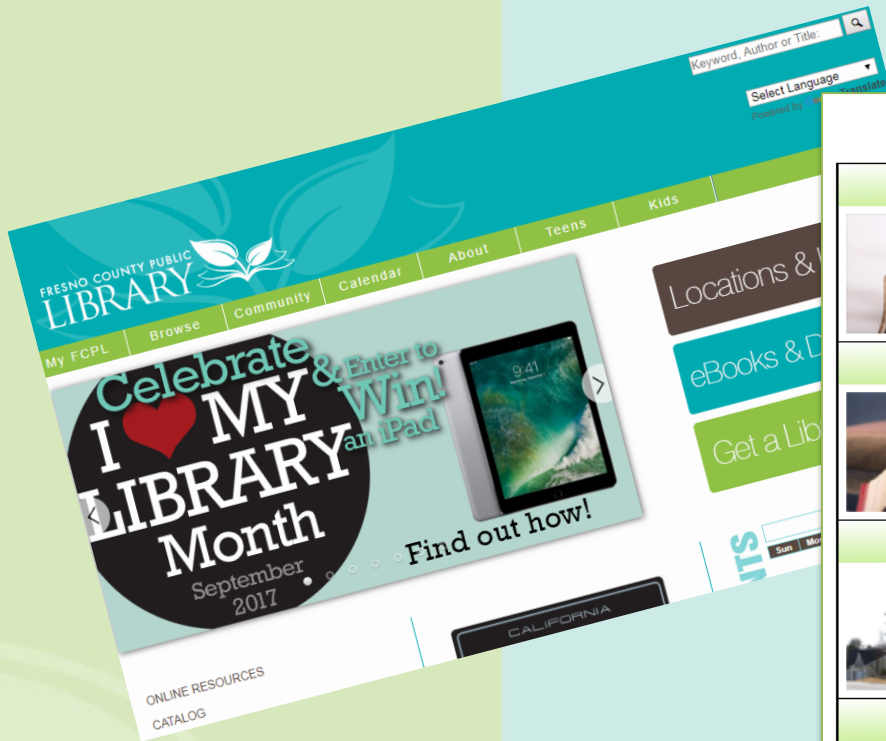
Keyword, Author or Title:

Select Language

Powered by Translate

FRESNO COUNTY PUBLIC LIBRARY

My FCPL

Browse

Community

Calendar

About

Teens

Kids

Celebrate I ❤ MY LIBRARY Month September 2017

& Enter to Win! an iPad

9:41

Find out how!

Locations & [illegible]

eBooks & D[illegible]

Get a Lib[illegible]

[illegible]NTS

Sun Mon

CALIFORNIA

ONLINE RESOURCES

CATALOG